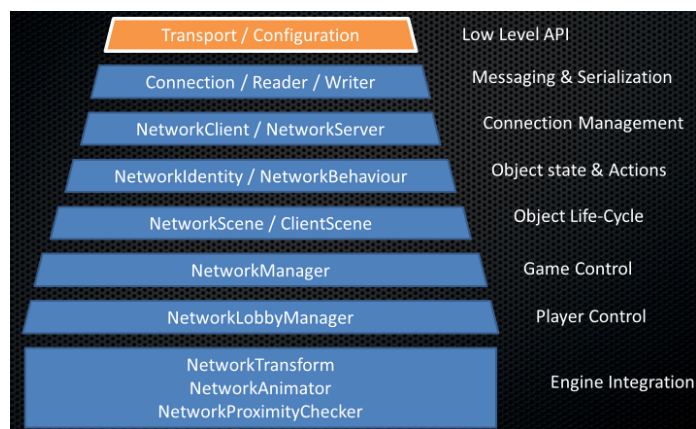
Transport / Configuration

Low Level API

Connection / Reader / Writer

Messaging & Serialization

NetworkClient / NetworkServer

Connection Management

NetworkIdentity / NetworkBehaviour

Object state & Actions

NetworkScene / ClientScene

Object Life-Cycle

NetworkManager

Game Control

NetworkLobbyManager

Player Control

NetworkTransform
NetworkAnimator
NetworkProximityChecker

Engine Integration